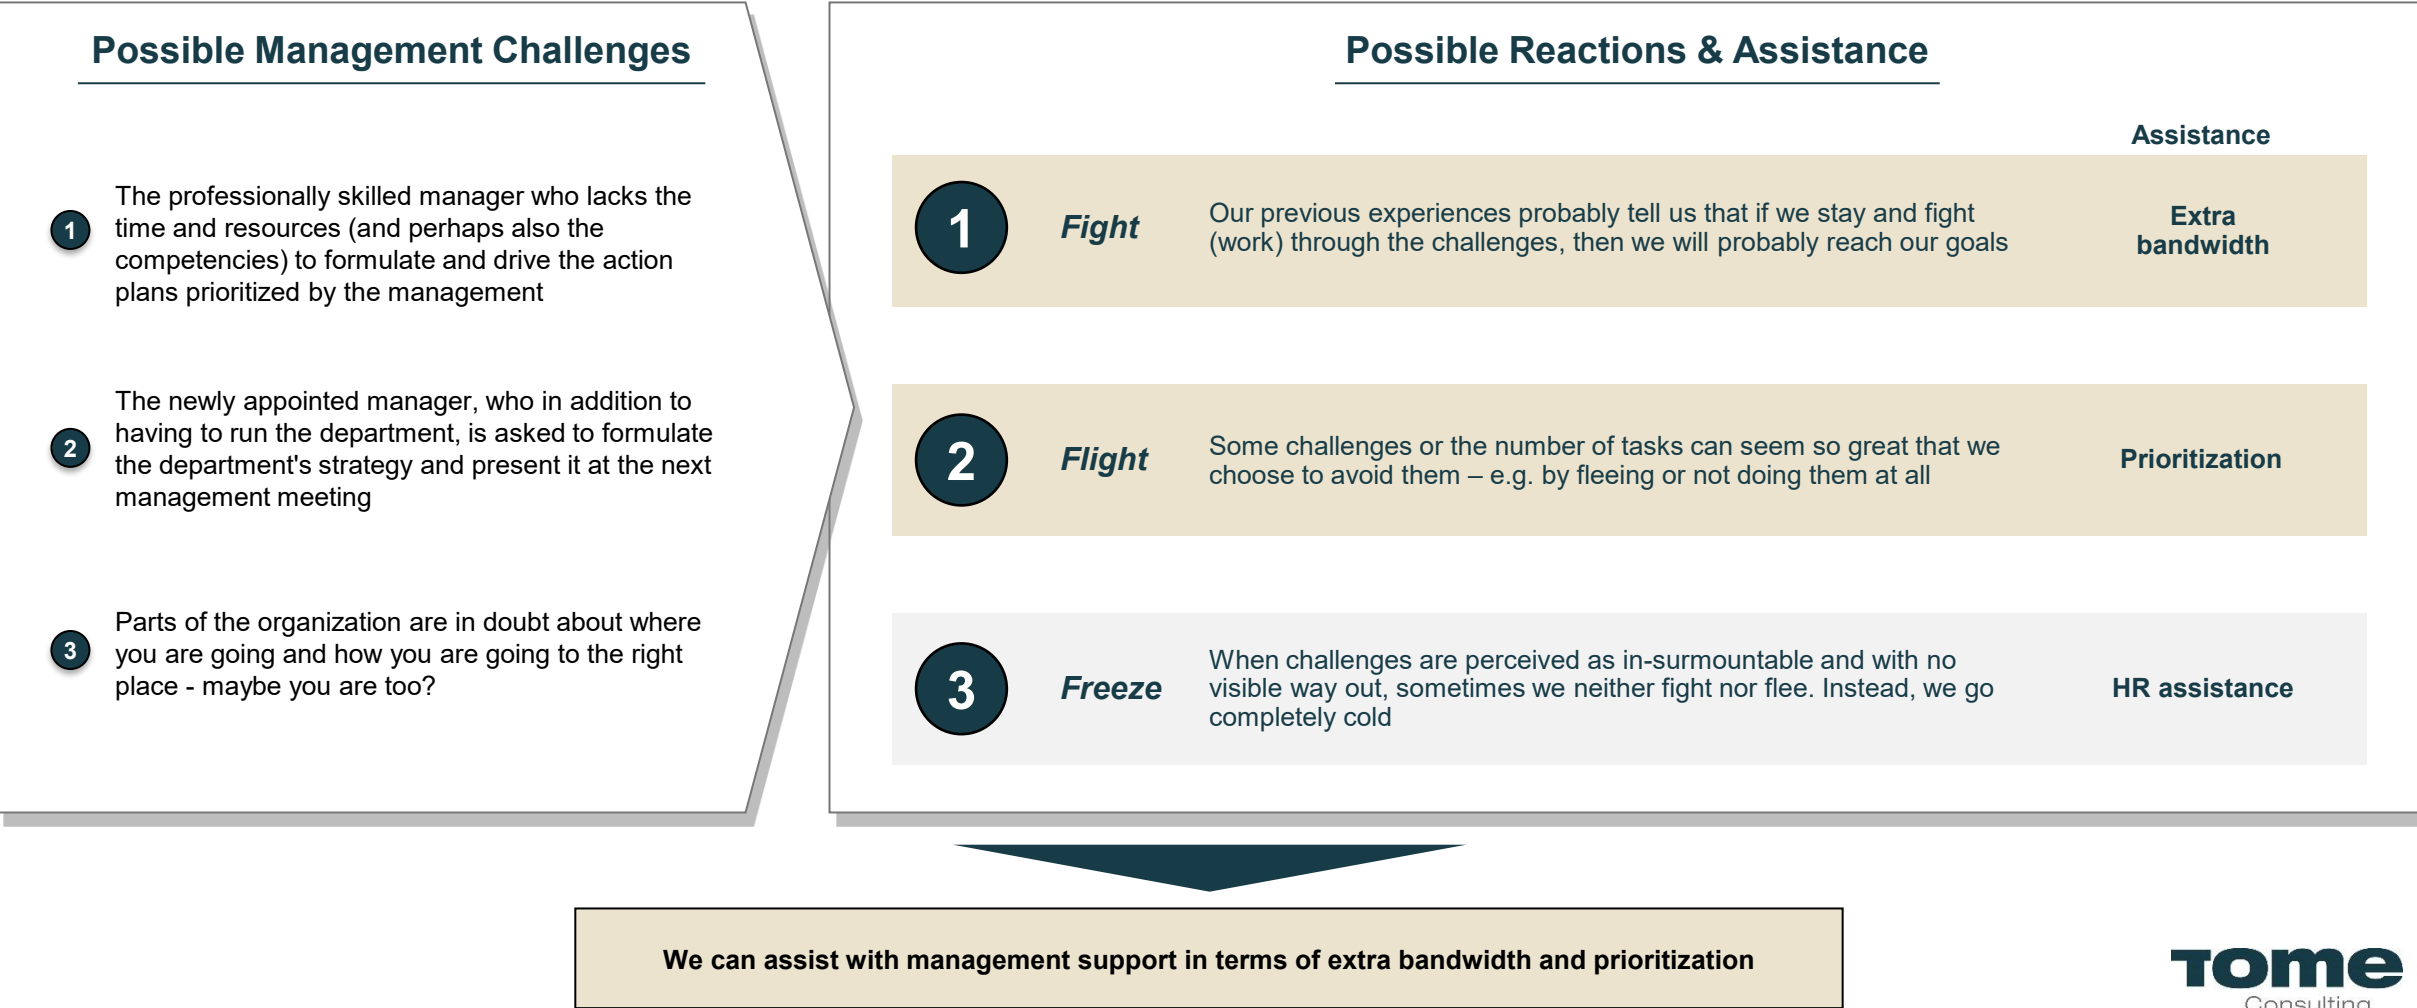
Possible Management Challenges

1 The professionally skilled manager who lacks the time and resources (and perhaps also the competencies) to formulate and drive the action plans prioritized by the management

2 The newly appointed manager, who in addition to having to run the department, is asked to formulate the department's strategy and present it at the next management meeting

3 Parts of the organization are in doubt about where you are going and how you are going to the right place - maybe you are too?

Possible Reactions & Assistance

Assistance

1 Fight Our previous experiences probably tell us that if we stay and fight (work) through the challenges, then we will probably reach our goals Extra bandwidth

2 Flight Some challenges or the number of tasks can seem so great that we choose to avoid them – e.g. by fleeing or not doing them at all Prioritization

3 Freeze When challenges are perceived as in-surmountable and with no visible way out, sometimes we neither fight nor flee. Instead, we go completely cold HR assistance

We can assist with management support in terms of extra bandwidth and prioritization

TOME Consulting